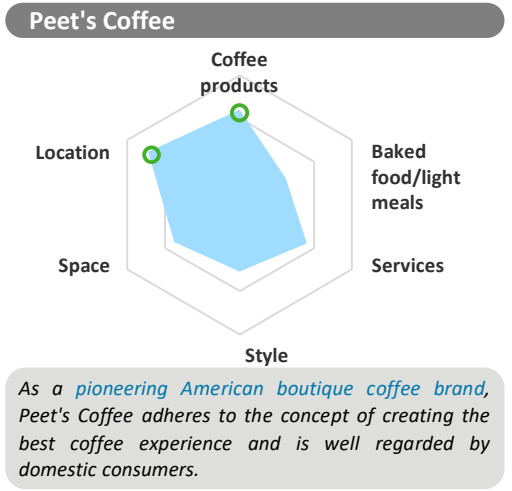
Peet's Coffee

Coffee products

Location

Baked food/light meals

Space

Services

Style

As a pioneering American boutique coffee brand, Peet's Coffee adheres to the concept of creating the best coffee experience and is well regarded by domestic consumers.